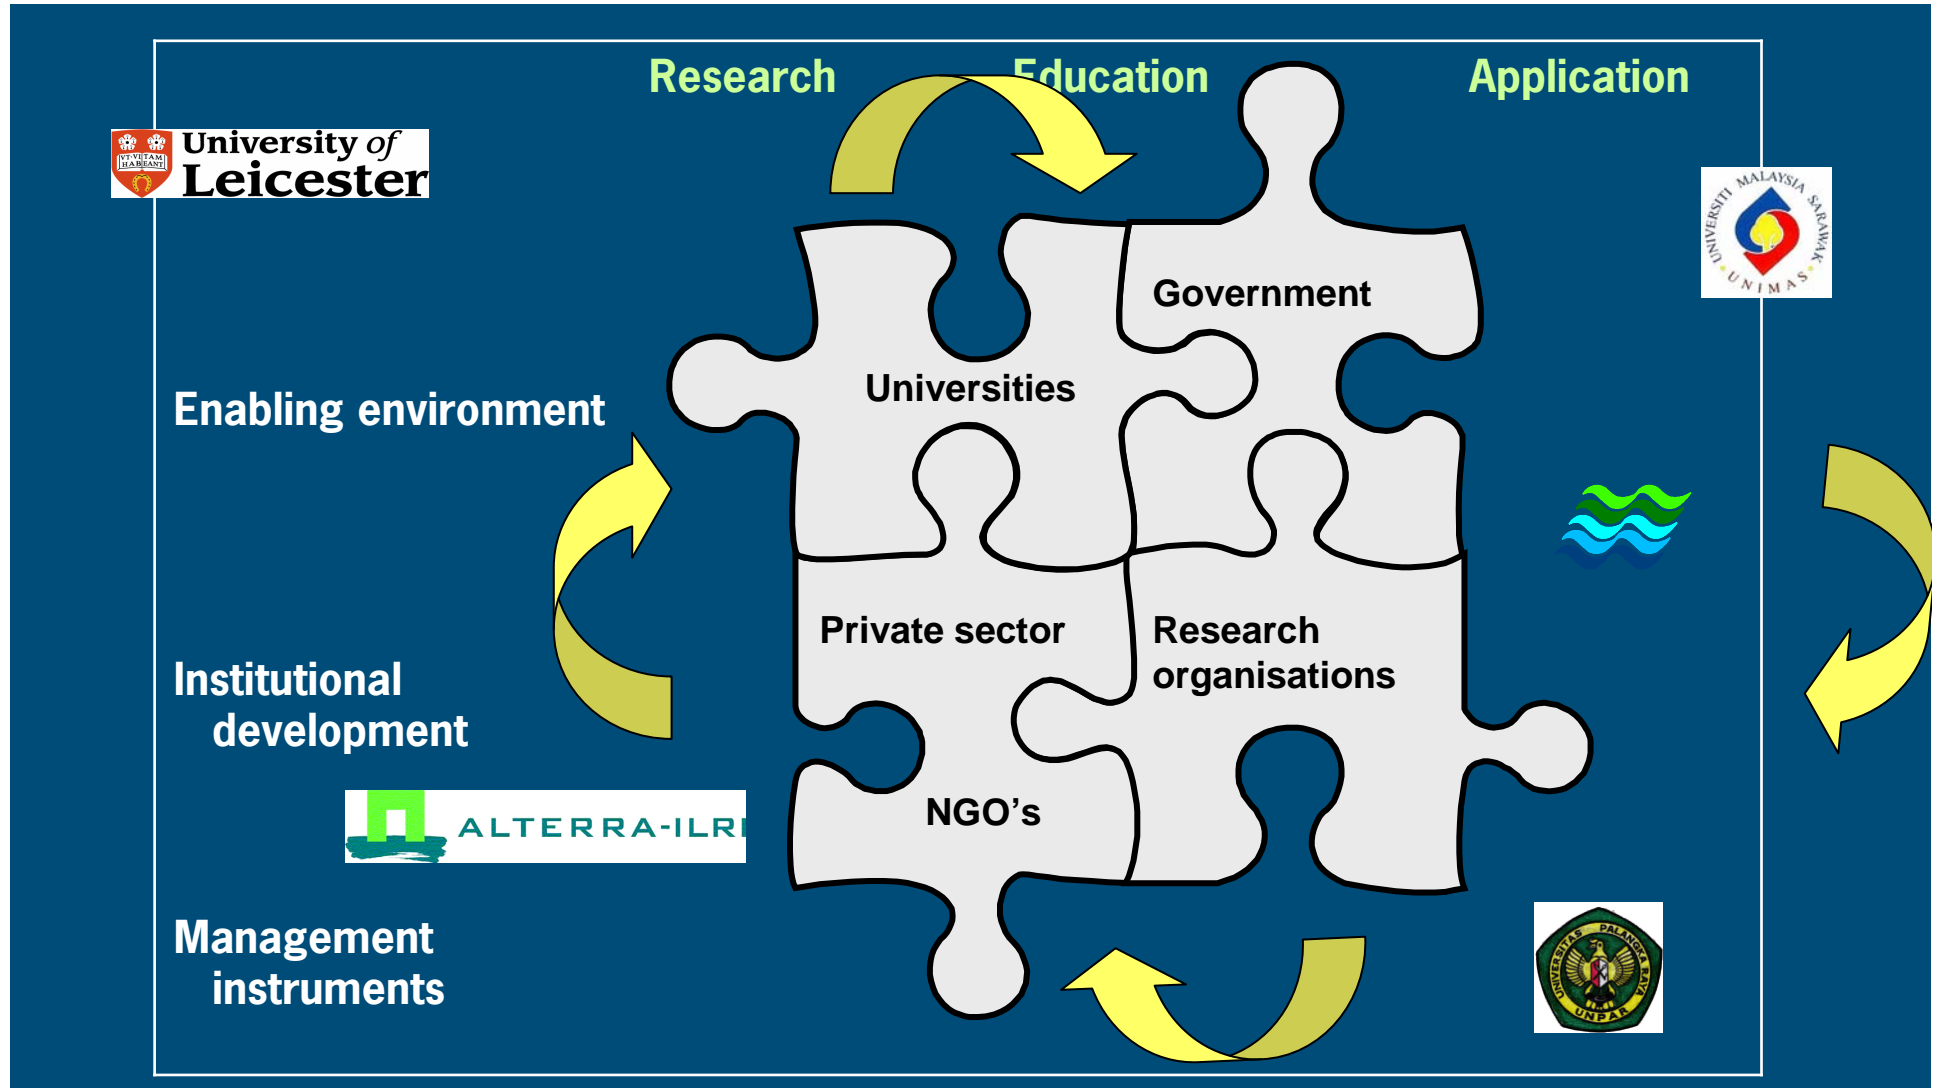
Research

Education

Application

University of Leicester

VT·VITAM HABEANT

UNIVERSITI MALAYSIA SARAWAK

UNIMAS

Universities

Government

Enabling environment

Private sector

Research organisations

Institutional development

NGO's

ALTERRA-ILRI

Management instruments

UNIVERSITAS PALANGKA RAYA

UNPAR